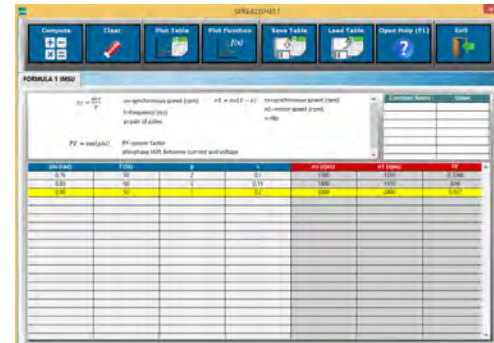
SPREADSHEET

Compute | Clear | Plot Table | Plot Function | Save Table | Load Table | Open Help (F1) | Exit

FORMULA 1 (MSU)

$n_1 = \frac{60 \cdot f}{p}$ n1=synchronous speed (rpm) f=frequency (Hz) p=pair of poles

$n1 = ns(1-s)$ ns=synchronous speed (rpm) n1=motor speed (rpm) s=slip

$PF = \cos(phi)$ PF=power factor phi=phase shift between current and voltage

| Constant Name | Value |
|---|---|
| | |

| phi (rad) | f (Hz) | p | s | ns (rpm) | n1 (rpm) | PF |
|---|---|---|---|---|---|---|
| 0.75 | 50 | 2 | 0.1 | 1500 | 1350 | 0.7316 |
| 0.83 | 50 | 2 | 0.15 | 1500 | 1275 | 0.68 |
| 0.80 | 50 | 1 | 0.2 | 3000 | 2400 | 0.697 |